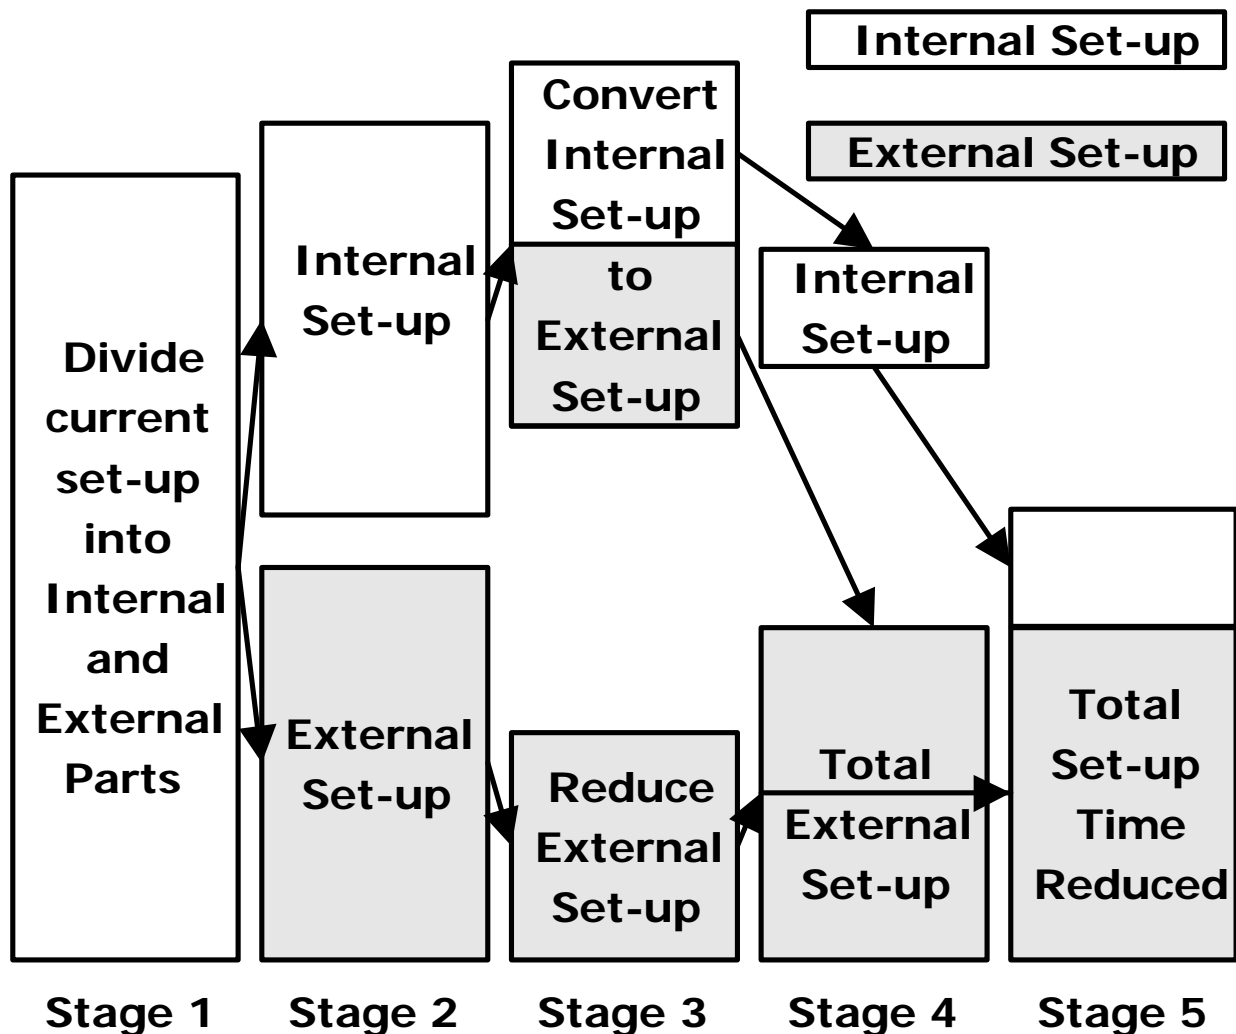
Internal Set-up

External Set-up

Divide current set-up into Internal and External Parts

Internal Set-up

External Set-up

Convert Internal Set-up to External Set-up

Reduce External Set-up

Internal Set-up

Total External Set-up

Total Set-up Time Reduced

Stage 1 Stage 2 Stage 3 Stage 4 Stage 5